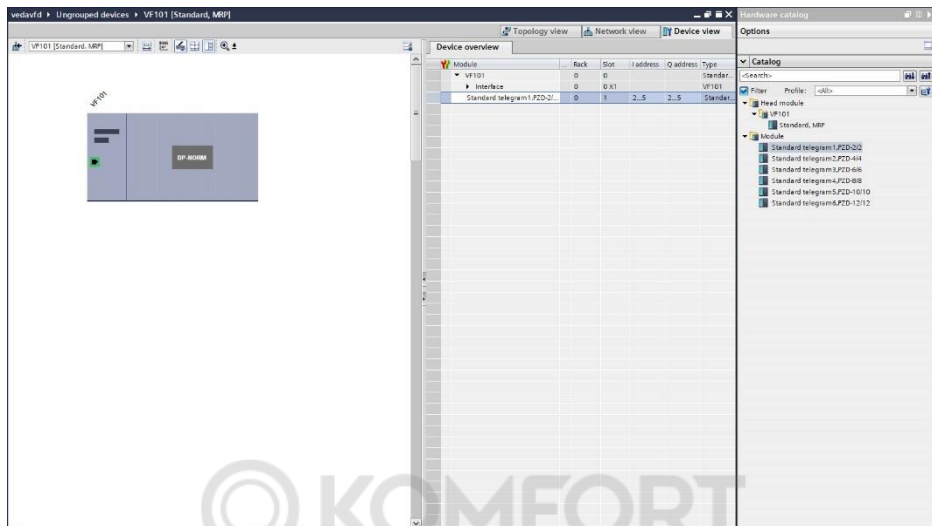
vedavfd ▸ Ungrouped devices ▸ VF101 [Standard, MRP]

Topology view | Network view | Device view

VF101 [Standard, MRP]

VF101

DP-NORM

Device overview

| Module | Rack | Slot | I address | Q address | Type |
|---|---|---|---|---|---|
| ▾ VF101 | 0 | 0 | | | Standar... |
| ▸ Interface | 0 | 0 X1 | | | VF101 |
| Standard telegram1,PZD-2/... | 0 | 1 | 2...5 | 2...5 | Stander... |

Hardware catalog

Options

Catalog

<Search>

Filter Profile: <All>

Head module
VF101
Standard, MRP
Module
Standard telegram1,PZD-2/2
Standard telegram2,PZD-4/4
Standard telegram3,PZD-6/6
Standard telegram4,PZD-8/8
Standard telegram5,PZD-10/10
Standard telegram6,PZD-12/12

KOMFORT